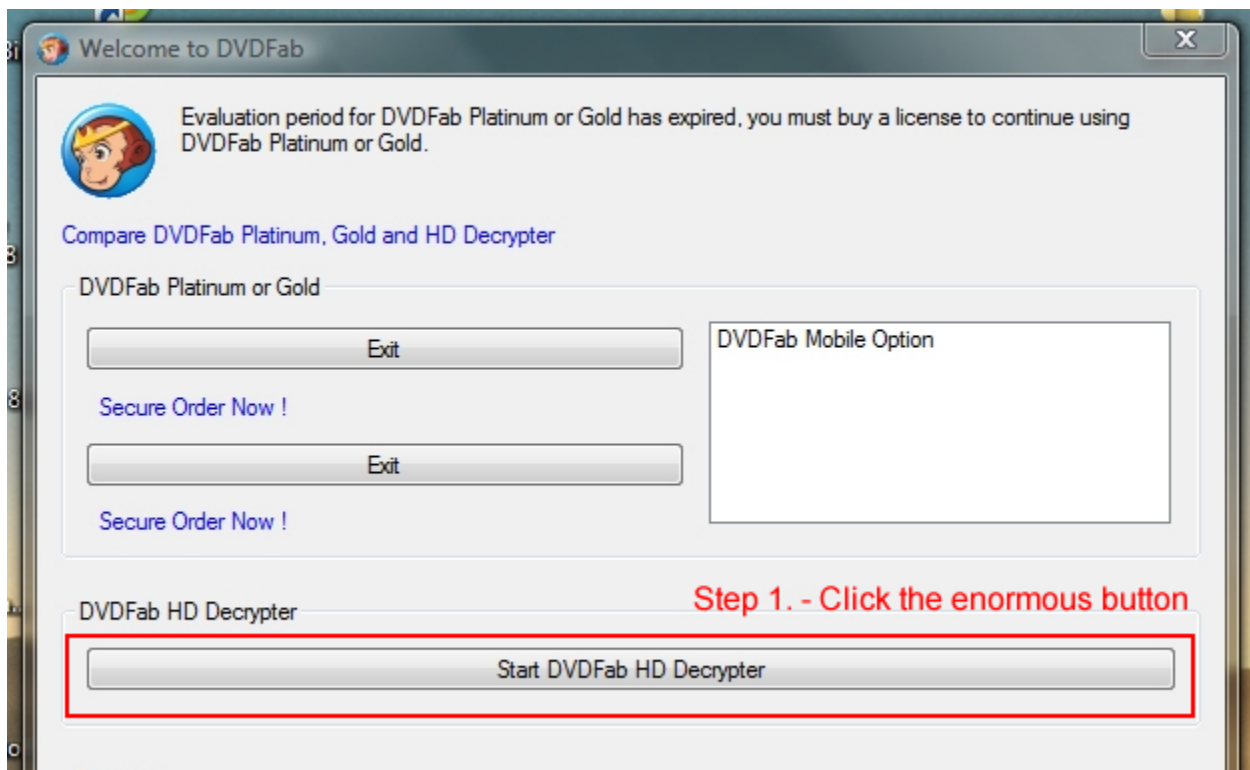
Welcome to DVDFab

Evaluation period for DVDFab Platinum or Gold has expired, you must buy a license to continue using DVDFab Platinum or Gold.

Compare DVDFab Platinum, Gold and HD Decrypter

DVDFab Platinum or Gold

Exit

Secure Order Now !

Exit

Secure Order Now !

DVDFab Mobile Option

DVDFab HD Decrypter

Step 1. - Click the enormous button

Start DVDFab HD Decrypter